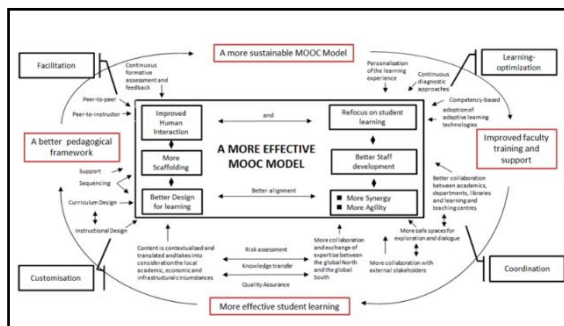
A more sustainable MOOC Model

Facilitation

Learning-optimization

Continuous formative assessment and feedback

Personalization of the learning experience

Continuous diagnostic approaches

Peer-to-peer

Peer-to-instructor

Improved Human Interaction

and

Refocus on student learning

Competency-based adoption of adaptive learning technologies

A better pedagogical framework

More Scaffolding

A MORE EFFECTIVE MOOC MODEL

Better Staff development

Improved faculty training and support

Support

Sequencing

Curriculum Design

Better Design for learning

Better allignent

More Synergy

More Agility

Better collaboration between academics, departments, libraries and learning and teaching centres

Instructional Design

Content is contextualised and translated andtakes into consideration the local academic, economic and infrastructural circumstances

Risk assessment

Knowledge transfer

Quality Assurance

More collaboration and exchange of expertise between the global North and the global South

More safe spaces for exploration and dialogue

More collaboration with external stakeholders

Customisation

Coordination

More effective student learning